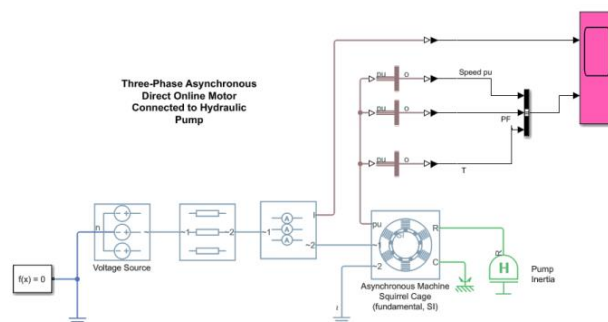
Three-Phase Asynchronous Direct Online Motor Connected to Hydraulic Pump

pu
o
Speed pu

pu
o
PF

pu
o
T

n
Voltage Source

1
2

1
~2
A
A
A
I

pu
R
C
~
2

Asynchronous Machine Squirrel Cage (fundamental, SI)

H
Pump Inertia

f(x) = 0